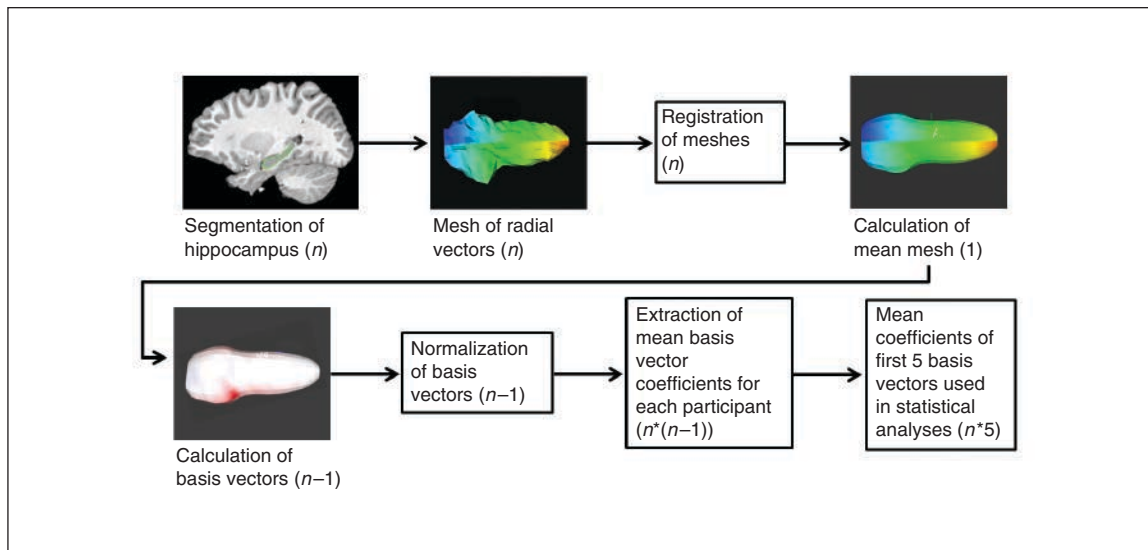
Segmentation of hippocampus ($n$)

Mesh of radial vectors ($n$)

Registration of meshes ($n$)

Calculation of mean mesh (1)

Calculation of basis vectors ($n$–1)

Normalization of basis vectors ($n$–1)

Extraction of mean basis vector coefficients for each participant ($n$*($n$–1))

Mean coefficients of first 5 basis vectors used in statistical analyses ($n$*5)